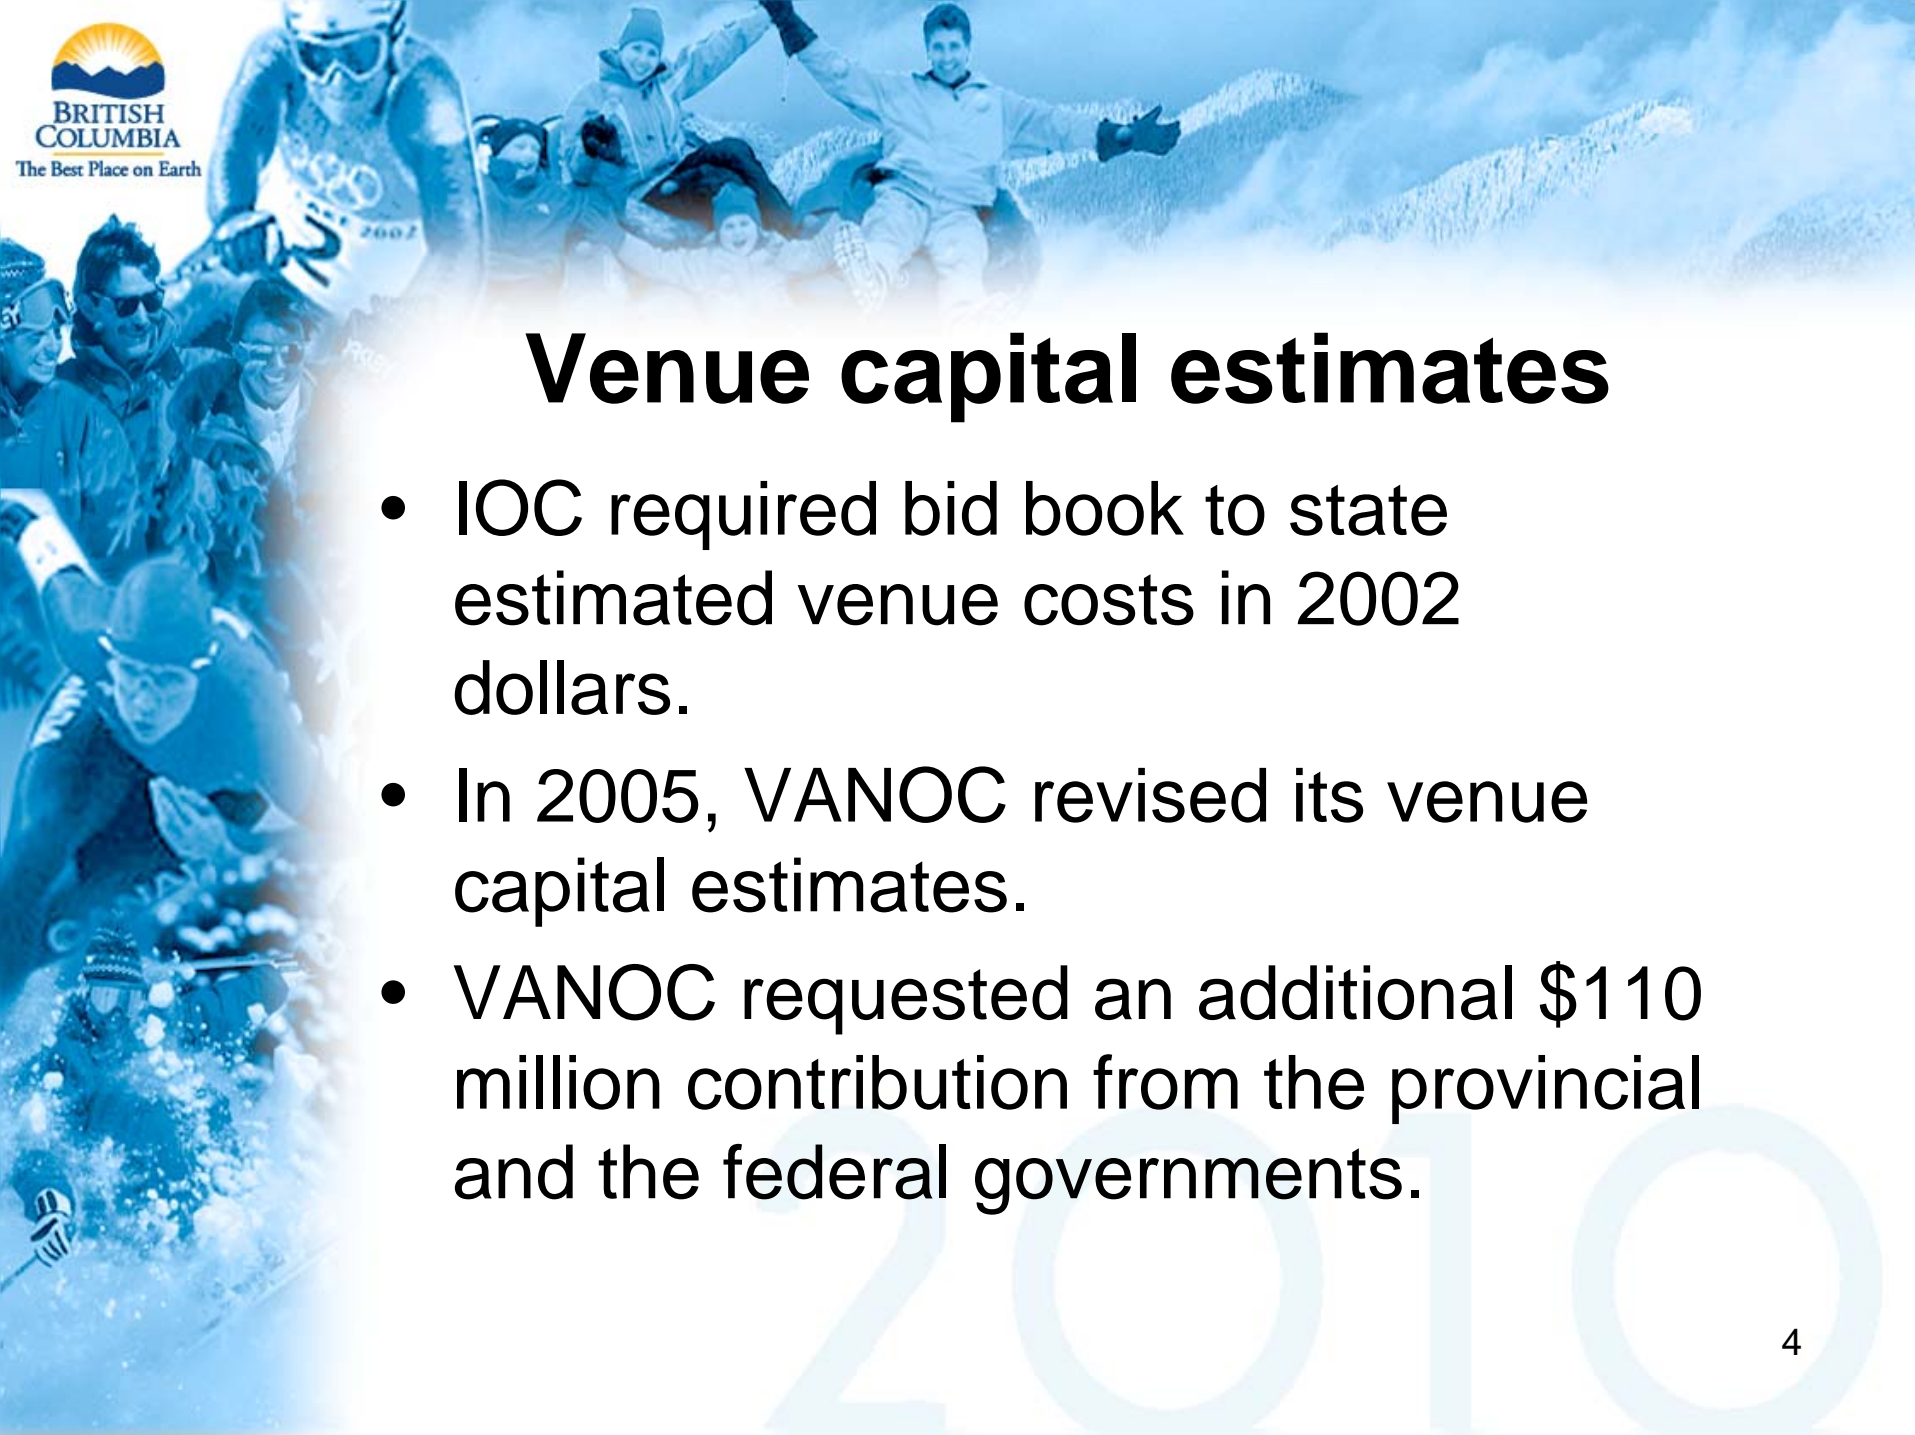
BRITISH COLUMBIA
The Best Place on Earth

2002

Venue capital estimates

• IOC required bid book to state estimated venue costs in 2002 dollars.
• In 2005, VANOC revised its venue capital estimates.
• VANOC requested an additional $110 million contribution from the provincial and the federal governments.

2010

4